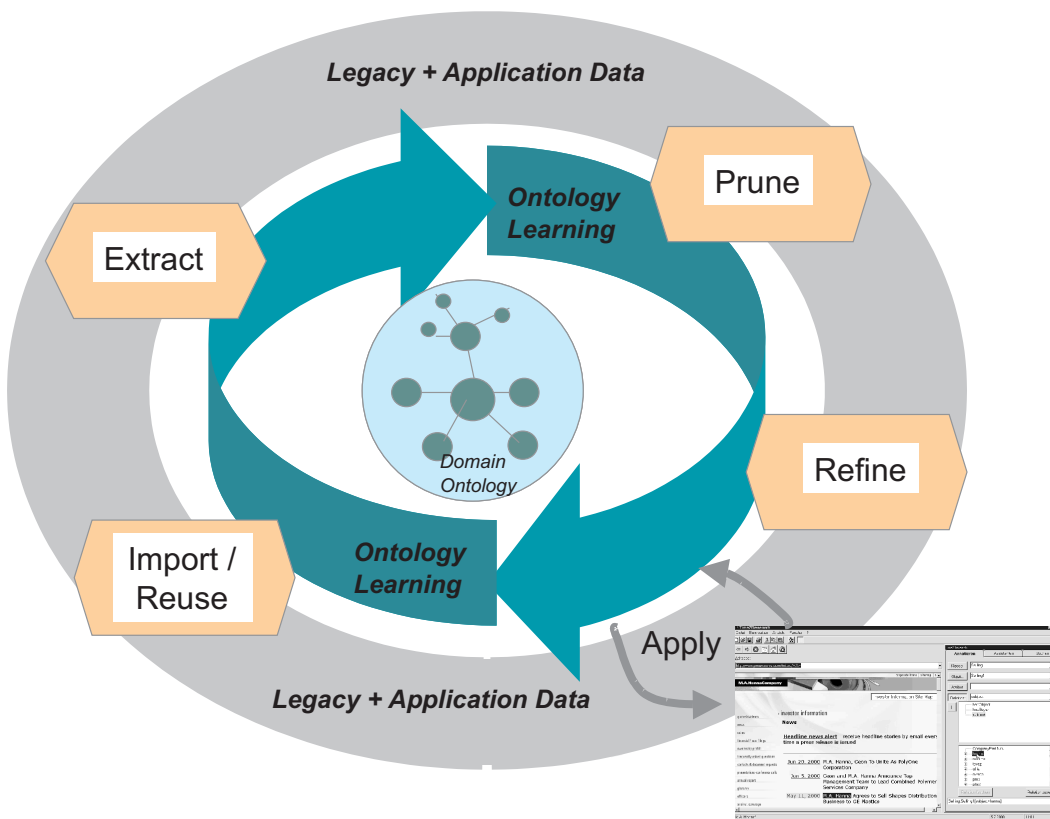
Legacy + Application Data

Ontology Learning

Prune

Extract

Domain Ontology

Refine

Import / Reuse

Ontology Learning

Apply

Legacy + Application Data

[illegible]

Investor Information

News

Headline news alert

Jun 20, 2000

Jun 5, 2000

May 11, 2000